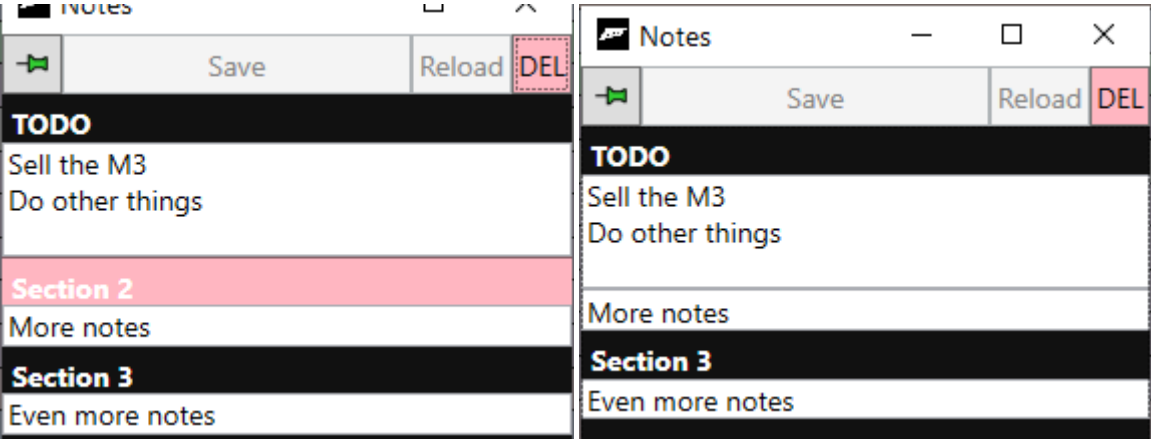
Notes

Save
Reload
DEL

TODO

Sell the M3
Do other things

Section 2

More notes

Section 3

Even more notes

Notes

Save
Reload
DEL

TODO

Sell the M3
Do other things

More notes

Section 3

Even more notes